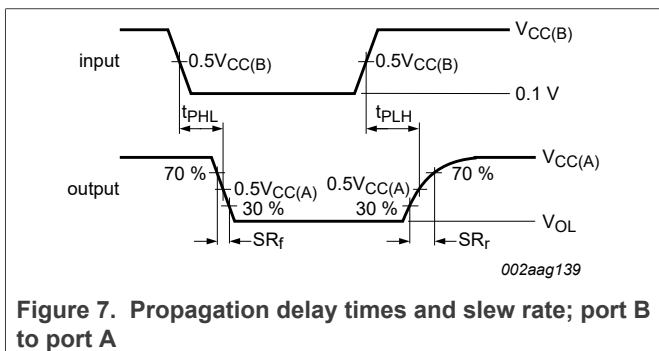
input

$0.5V_{CC(B)}$

$0.5V_{CC(B)}$

$V_{CC(B)}$

0.1 V

$t_{PHL}$

$t_{PLH}$

output

70 %

$0.5V_{CC(A)}$

30 %

$0.5V_{CC(A)}$

30 %

70 %

$V_{CC(A)}$

$V_{OL}$

$SR_f$

$SR_r$

002aag139

**Figure 7. Propagation delay times and slew rate; port B to port A**